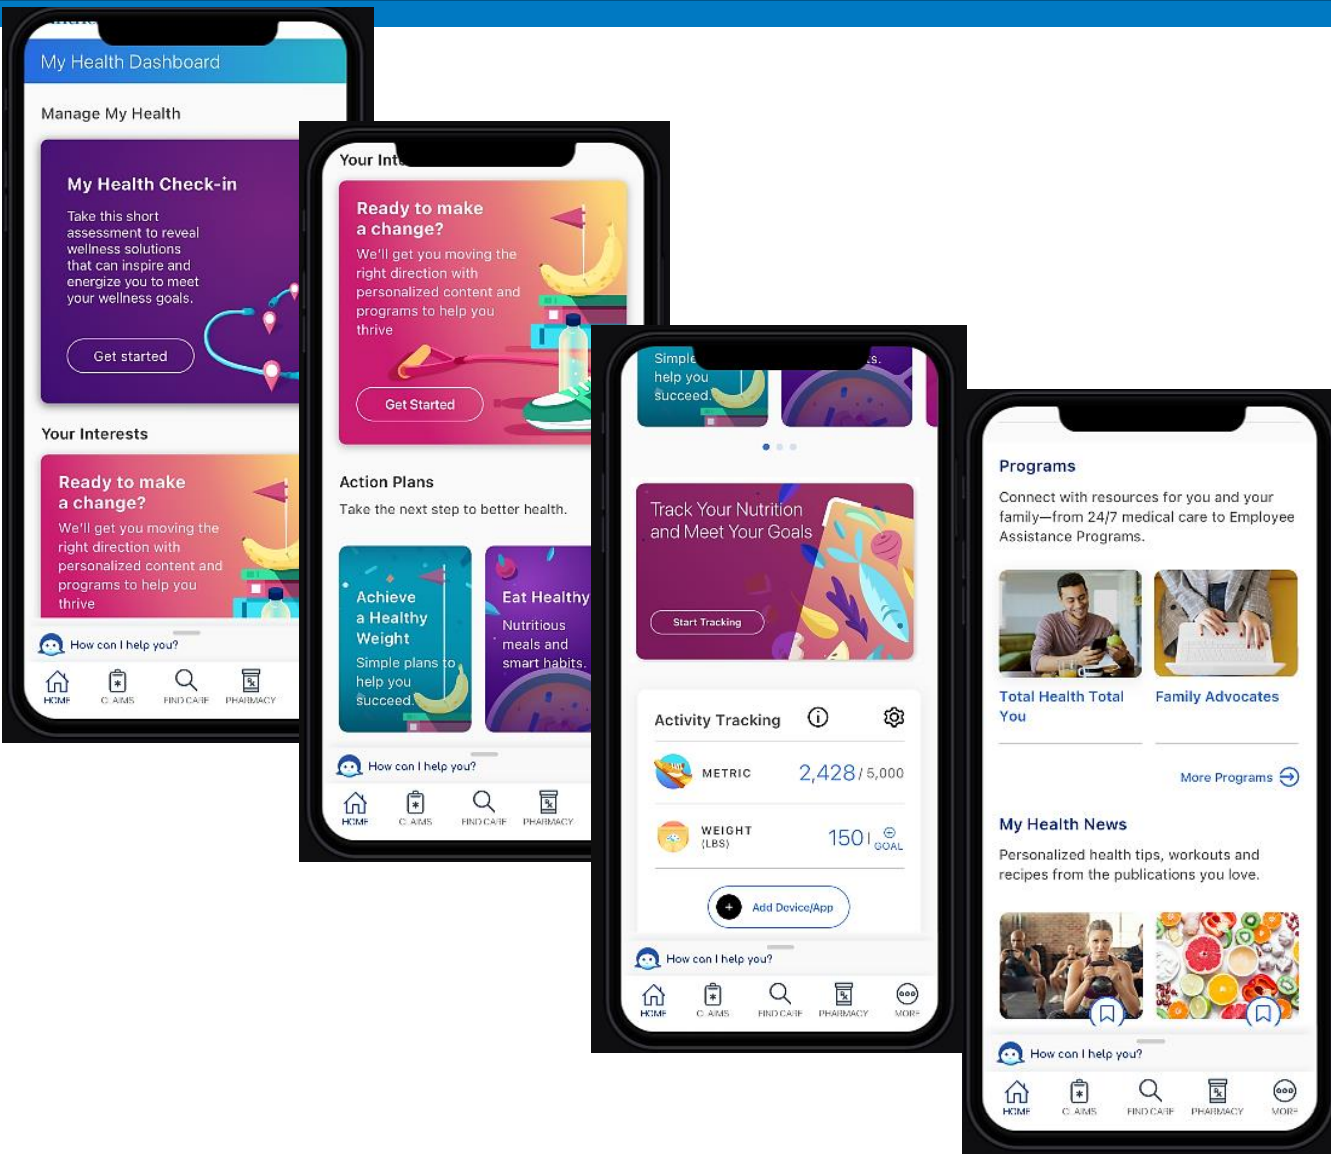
My Health Dashboard

Manage My Health

My Health Check-in

Take this short assessment to reveal wellness solutions that can inspire and energize you to meet your wellness goals.

Get started

Your Interests

Ready to make a change?

We'll get you moving the right direction with personalized content and programs to help you thrive

How can I help you?

HOME CLAIMS FIND CARE PHARMACY

Your Int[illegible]

Ready to make a change?

We'll get you moving the right direction with personalized content and programs to help you thrive

Get Started

Action Plans

Take the next step to better health.

Achieve a Healthy Weight

Simple plans to help you succeed.

Eat Healthy

Nutritious meals and smart habits.

How can I help you?

HOME CLAIMS FIND CARE PHARMACY

Simple help you succeed.

Track Your Nutrition and Meet Your Goals

Start Tracking

Activity Tracking

METRIC 2,428 / 5,000

WEIGHT (LBS) 150 | GOAL

Add Device/App

How can I help you?

HOME CLAIMS FIND CARE PHARMACY MORE

Programs

Connect with resources for you and your family—from 24/7 medical care to Employee Assistance Programs.

Total Health Total You

Family Advocates

More Programs

My Health News

Personalized health tips, workouts and recipes from the publications you love.

How can I help you?

HOME CLAIMS FIND CARE PHARMACY MORE